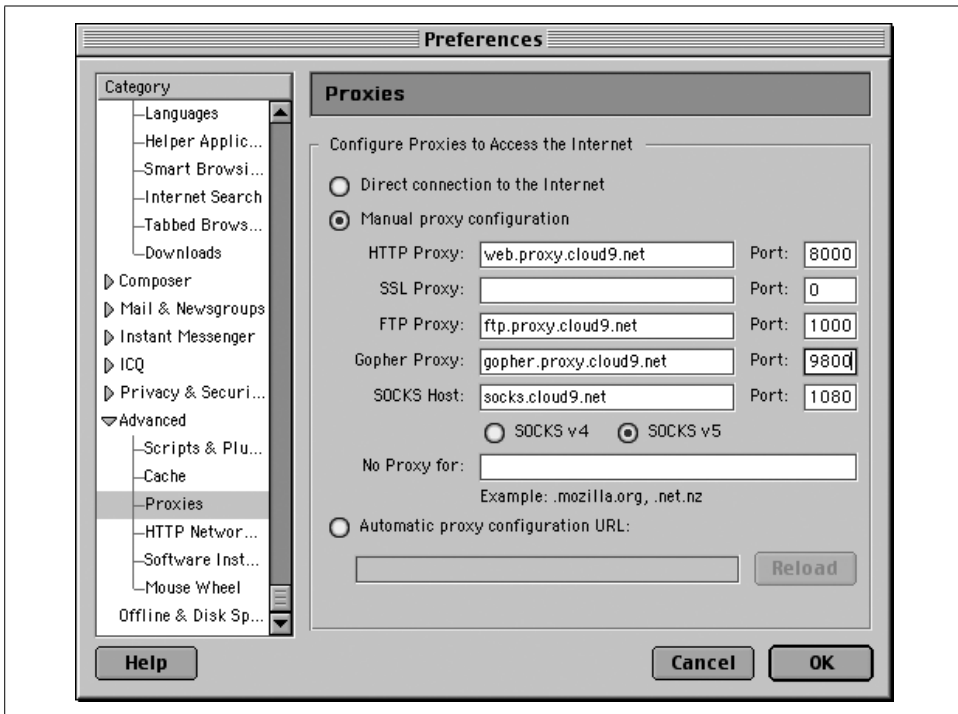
Preferences

Category
Languages
Helper Applic...
Smart Browsi...
Internet Search
Tabbed Brows...
Downloads
Composer
Mail & Newsgroups
Instant Messenger
ICQ
Privacy & Securi...
Advanced
Scripts & Plu...
Cache
Proxies
HTTP Networ...
Software Inst...
Mouse Wheel
Offline & Disk Sp...

Proxies

Configure Proxies to Access the Internet

Direct connection to the Internet

Manual proxy configuration

HTTP Proxy: web.proxy.cloud9.net Port: 8000

SSL Proxy: Port: 0

FTP Proxy: ftp.proxy.cloud9.net Port: 1000

Gopher Proxy: gopher.proxy.cloud9.net Port: 9800

SOCKS Host: socks.cloud9.net Port: 1080

SOCKS v4 SOCKS v5

No Proxy for:

Example: .mozilla.org, .net.nz

Automatic proxy configuration URL:

Reload

Help

Cancel OK